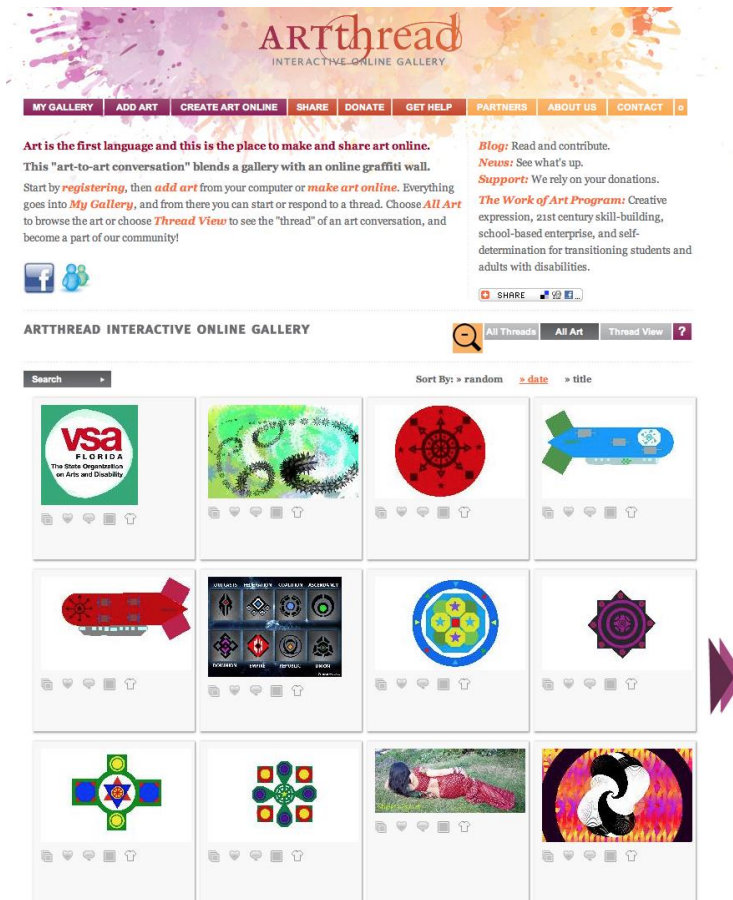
ARTthread
INTERACTIVE ONLINE GALLERY

MY GALLERY | ADD ART | CREATE ART ONLINE | SHARE | DONATE | GET HELP | PARTNERS | ABOUT US | CONTACT

Art is the first language and this is the place to make and share art online.

This "art-to-art conversation" blends a gallery with an online graffiti wall.

Start by registering, then add art from your computer or make art online. Everything goes into My Gallery, and from there you can start or respond to a thread. Choose All Art to browse the art or choose Thread View to see the "thread" of an art conversation, and become a part of our community!

Blog: Read and contribute.
News: See what's up.
Support: We rely on your donations.
The Work of Art Program: Creative expression, 21st century skill-building, school-based enterprise, and self-determination for transitioning students and adults with disabilities.

SHARE

ARTTHREAD INTERACTIVE ONLINE GALLERY

All Threads | All Art | Thread View | ?

Search

Sort By: » random » date » title

VSA FLORIDA The State Organization on Arts and Disability

OBLIGATED REDEMPTION COALITION ASCENDANCY DOMINION EMPIRE REPUBLIC UNION